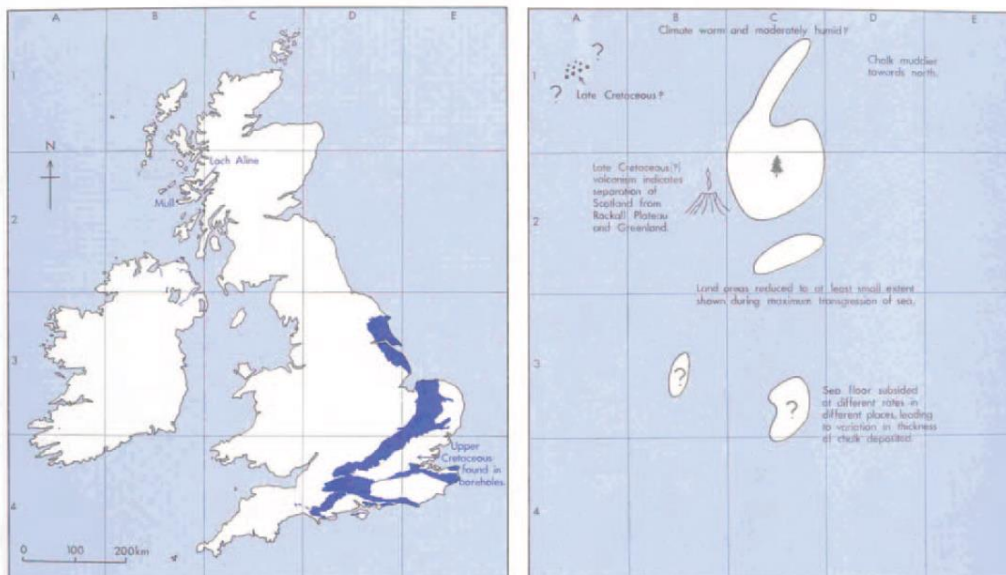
A B C D E

1

N

Loch Aline

Mull

2

3

Upper Cretaceous found in boreholes

4

0 100 200km

A B C D E

Climate warm and moderately humid?

1

?

?

Late Cretaceous?

Chalk muddier towards north.

Late Cretaceous (?) volcanism indicates separation of Scotland from Rockall Plateau and Greenland.

2

Land areas reduced to at least small extent shown during maximum transgression of sea.

3

?

?

Sea floor subsided at different rates in different places, leading to variation in thickness of chalk deposited.

4